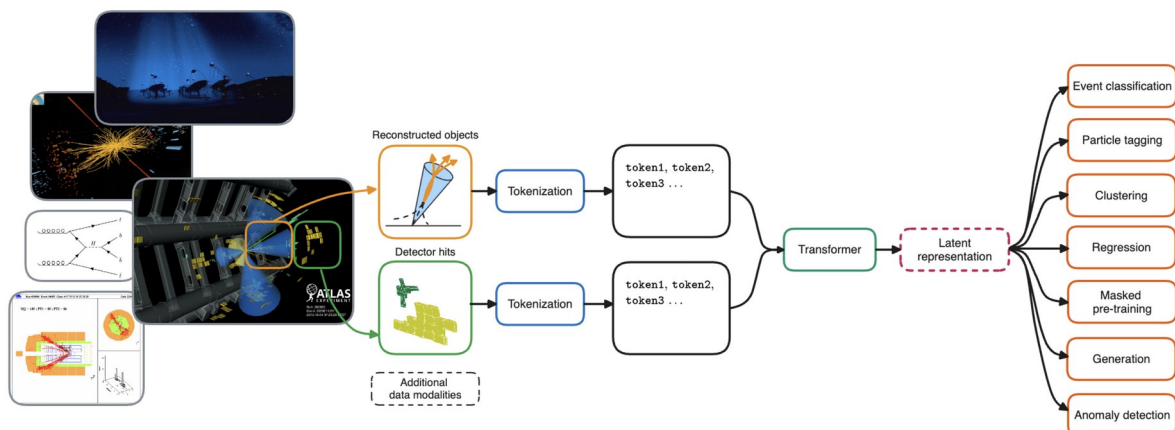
Reconstructed objects

Detector hits

Additional data modalities

ATLAS EXPERIMENT

Tokenization

Tokenization

token1, token2, token3 ...

token1, token2, token3 ...

Transformer

Latent representation

Event classification

Particle tagging

Clustering

Regression

Masked pre-training

Generation

Anomaly detection